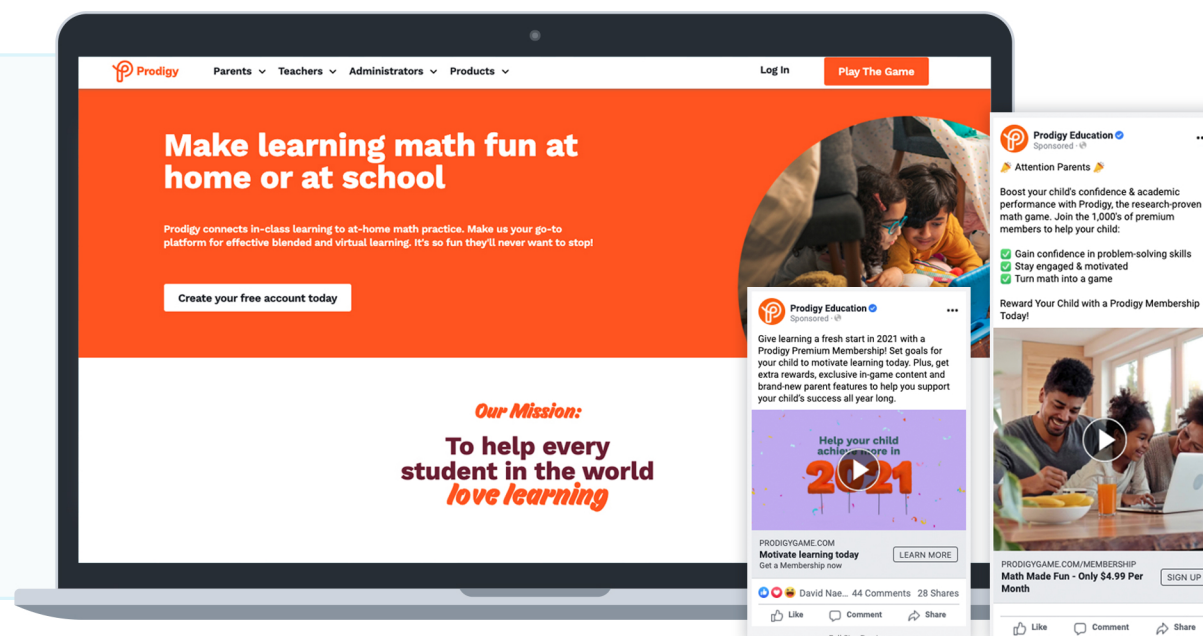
Prodigy Parents Teachers Administrators Products Log In Play The Game

Make learning math fun at home or at school

Prodigy connects in-class learning to at-home math practice. Make us your go-to platform for effective blended and virtual learning. It's so fun they'll never want to stop!

Create your free account today

Our Mission:

To help every student in the world love learning

Prodigy Education
Sponsored

Give learning a fresh start in 2021 with a Prodigy Premium Membership! Set goals for your child to motivate learning today. Plus, get extra rewards, exclusive in-game content and brand-new parent features to help you support your child's success all year long.

Help your child achieve more in 2021

PRODIGYGAME.COM
Motivate learning today
Get a Membership now
LEARN MORE

David Nae... 44 Comments 28 Shares
Like Comment Share

Prodigy Education
Sponsored

🎉 Attention Parents 🎉

Boost your child's confidence & academic performance with Prodigy, the research-proven math game. Join the 1,000's of premium members to help your child:

✅ Gain confidence in problem-solving skills
✅ Stay engaged & motivated
✅ Turn math into a game

Reward Your Child with a Prodigy Membership Today!

PRODIGYGAME.COM/MEMBERSHIP
Math Made Fun - Only $4.99 Per Month
SIGN UP

Like Comment Share